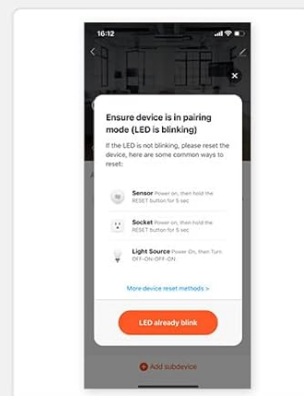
16:12

Ensure device is in pairing mode (LED is blinking)

If the LED is not blinking, please reset the device, here are some common ways to reset:

Sensor Power on, then hold the RESET button for 5 sec

Socket Power on, then hold the RESET button for 5 sec

Light Source Power On, then Turn OFF-ON-OFF-ON

More device reset methods >

LED already blink

Add subdevice